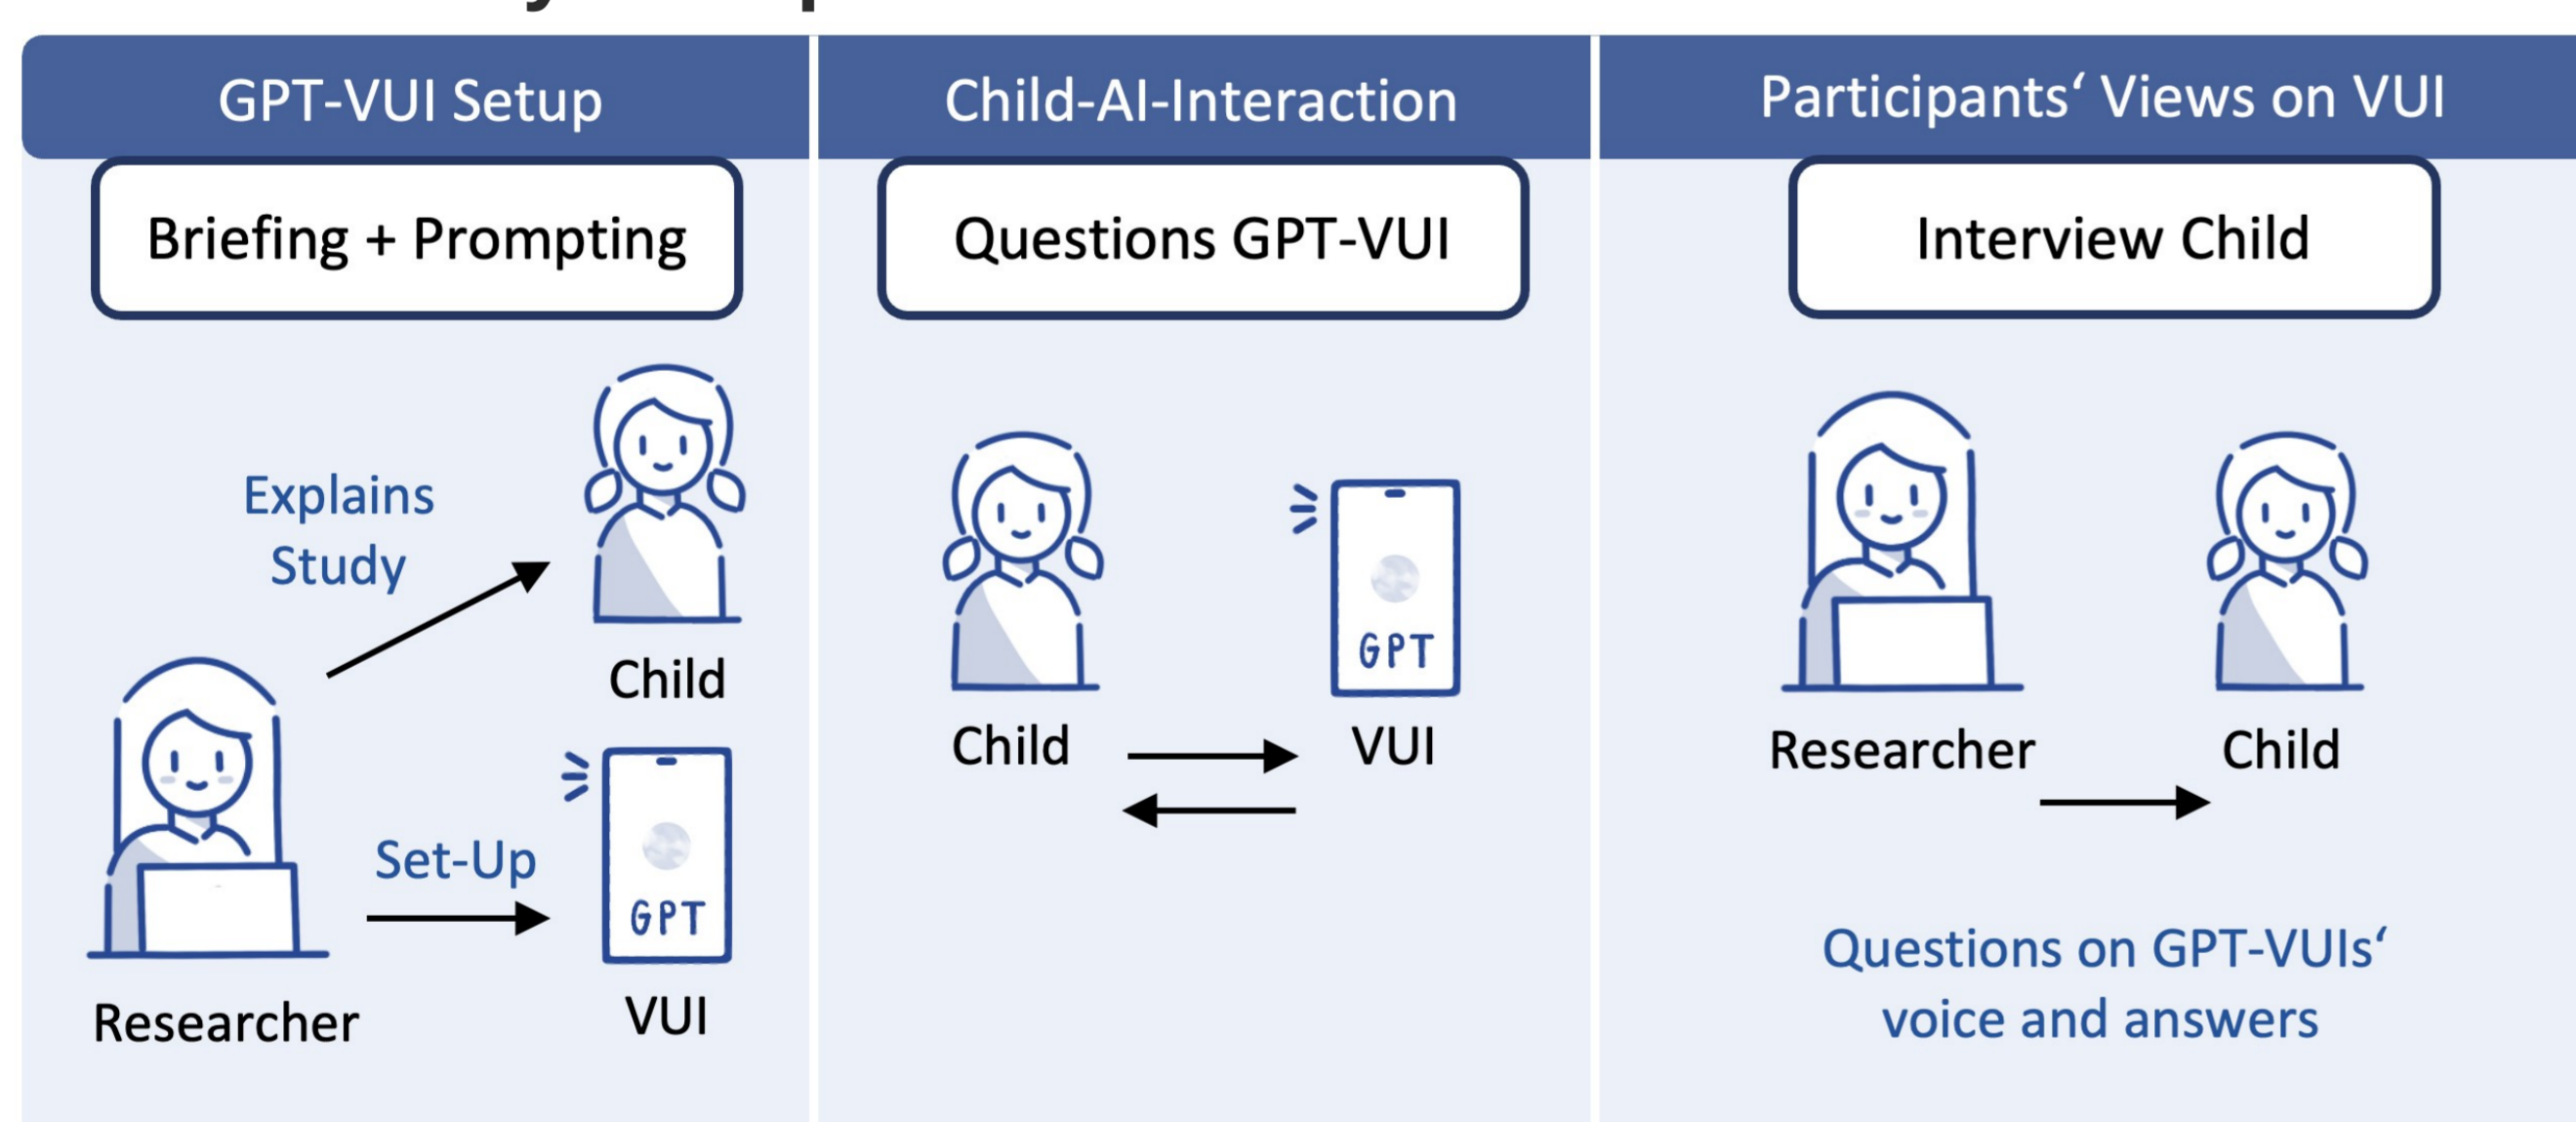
GPT-VUI Setup

Briefing + Prompting

Explains Study

Child

Researcher

Set-Up

GPT

VUI

Child-AI-Interaction

Questions GPT-VUI

Child

GPT

VUI

Participants‘ Views on VUI

Interview Child

Researcher

Child

Questions on GPT-VUIs‘ voice and answers